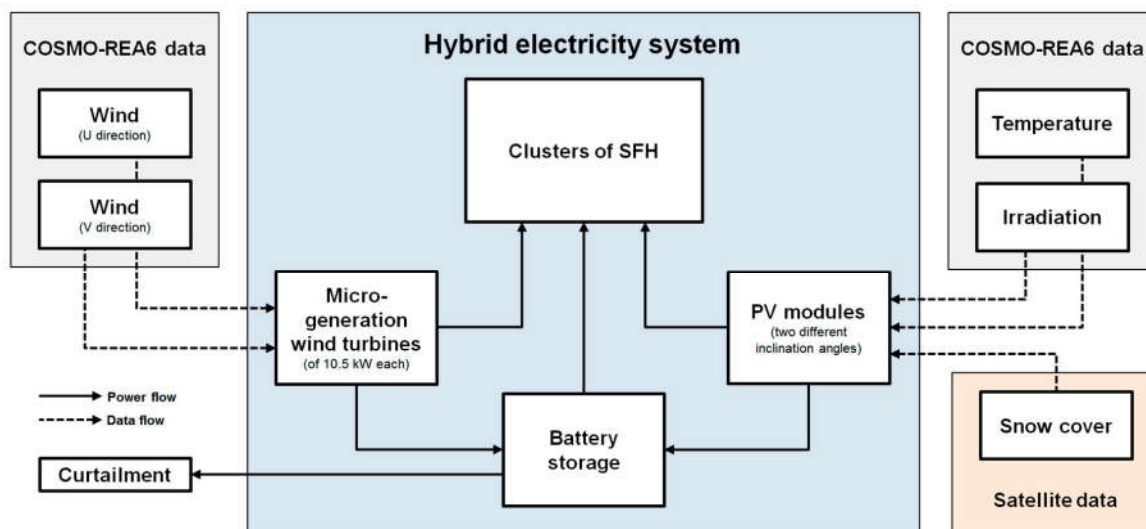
COSMO-REA6 data

Wind
(U direction)

Wind
(V direction)

Hybrid electricity system

Clusters of SFH

COSMO-REA6 data

Temperature

Irradiation

Micro-generation wind turbines
(of 10.5 kW each)

PV modules
(two different inclination angles)

Power flow
Data flow

Battery storage

Snow cover

Curtailment

Satellite data